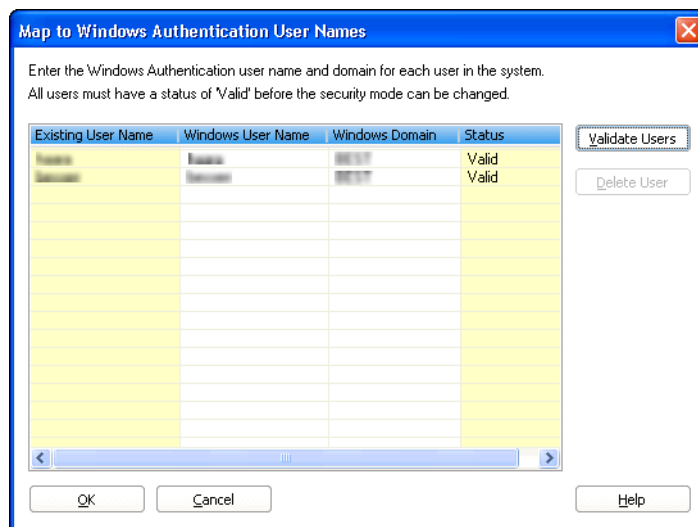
Map to Windows Authentication User Names

Enter the Windows Authentication user name and domain for each user in the system.
All users must have a status of 'Valid' before the security mode can be changed.

| Existing User Name | Windows User Name | Windows Domain | Status |
|---|---|---|---|
| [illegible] | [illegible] | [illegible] | Valid |
| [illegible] | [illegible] | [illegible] | Valid |

Validate Users

Delete User

OK

Cancel

Help